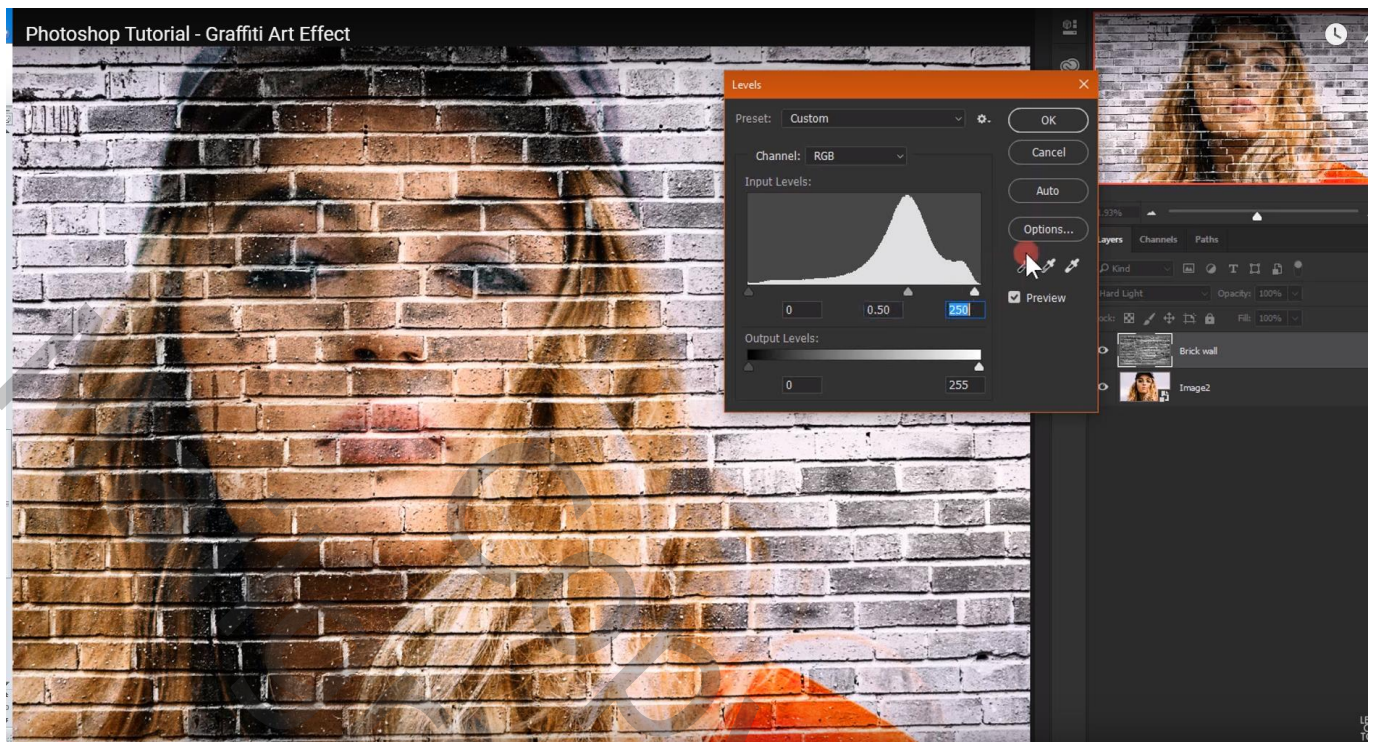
Photoshop Tutorial - Graffiti Art Effect

Levels

Preset: Custom

OK

Cancel

Channel: RGB

Input Levels:

Auto

Options...

Preview

0 0.50 250

Output Levels:

0 255

1.93%

Layers Channels Paths

Kind

Hard Light Opacity: 100%

Lock: Fill: 100%

Brick wall

Image2